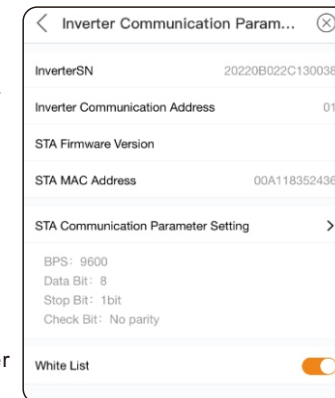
Inverter Communication Param...

InverterSN 20220B022C130038

Inverter Communication Address 01

STA Firmware Version

STA MAC Address 00A118352436

STA Communication Parameter Setting >

BPS: 9600
Data Bit: 8
Stop Bit: 1bit
Check Bit: No parity

r

White List